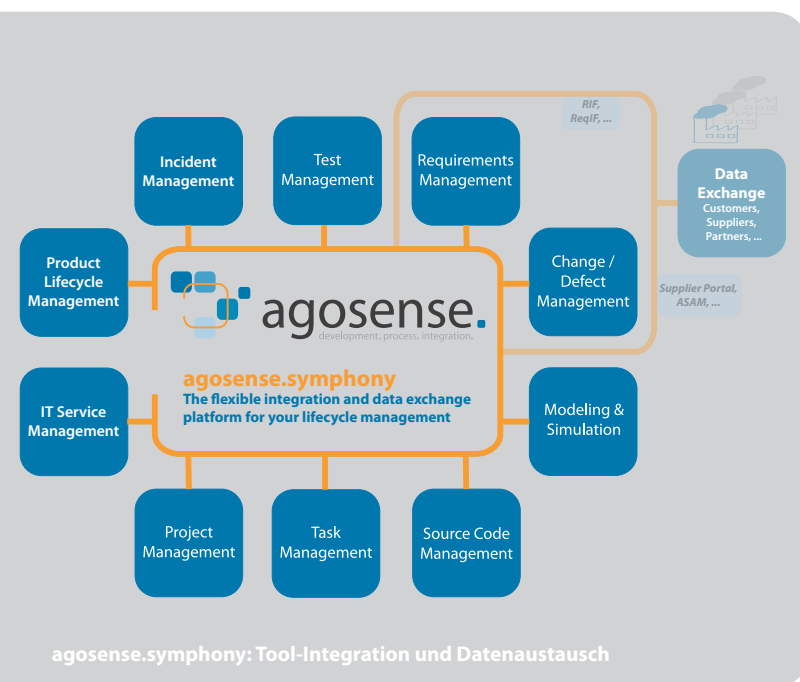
RIF, ReqIF, ...

Incident Management

Test Management

Requirements Management

Data Exchange
Customers, Suppliers, Partners, ...

Product Lifecycle Management

Change / Defect Management

Supplier Portal, ASAM, ...

agosense.
development. process. integration.

agosense.symphony
The flexible integration and data exchange platform for your lifecycle management

IT Service Management

Modeling & Simulation

Project Management

Task Management

Source Code Management

agosense.symphony: Tool-Integration und Datenaustausch